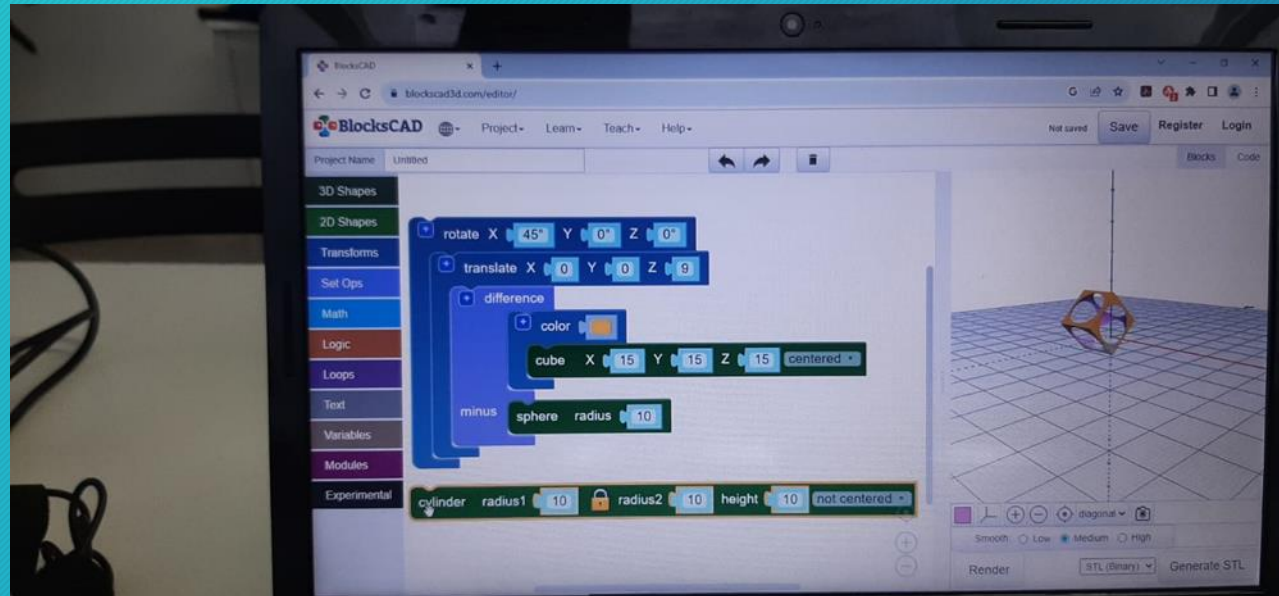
BlocksCAD
blockscad3d.com/editor/
BlocksCAD Project Learn Teach Help
Not saved Save Register Login
Project Name Untitled
Blocks Code
3D Shapes
2D Shapes
Transforms
Set Ops
Math
Logic
Loops
Text
Variables
Modules
Experimental
rotate X 45° Y 0° Z 0°
translate X 0 Y 0 Z 9
difference
color
cube X 15 Y 15 Z 15 centered
minus sphere radius 10
cylinder radius1 10 radius2 10 height 10 not centered
diagonal
Smooth Low Medium High
Render STL (Binary) Generate STL